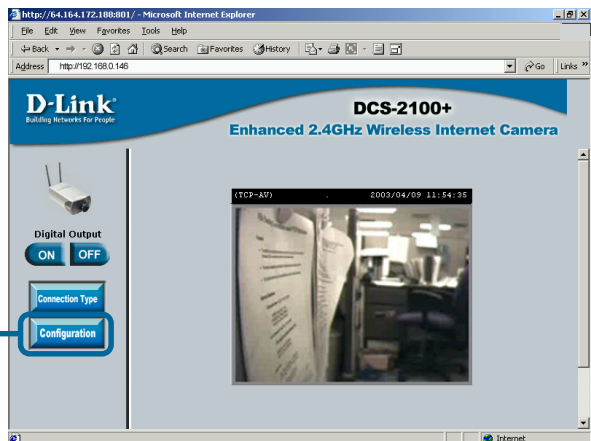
http://64.164.172.188:801/ - Microsoft Internet Explorer

File Edit View Favorites Tools Help

Back Search Favorites History

Address http://192.168.0.146 Go Links

D-Link
Building Networks For People

DCS-2100+
Enhanced 2.4GHz Wireless Internet Camera

Digital Output
ON OFF

Connection Type
Configuration

(TCP-AV) 2003/04/09 11:54:35

Internet